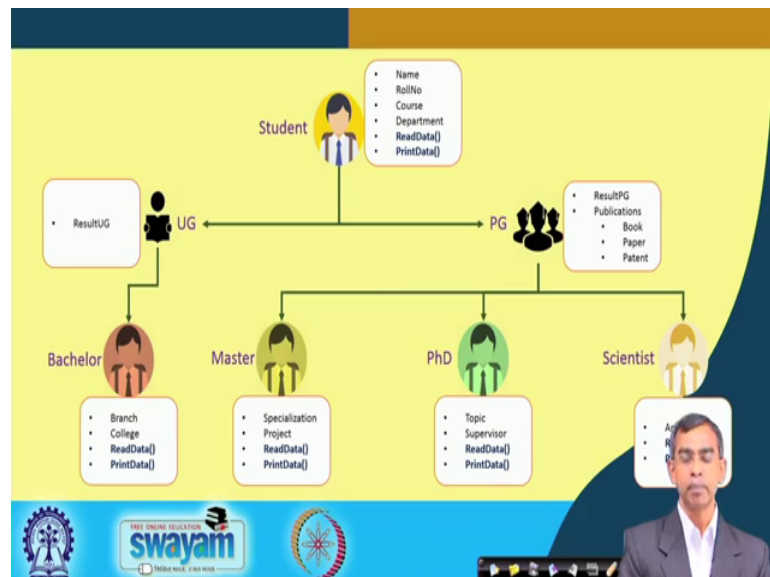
Student

- Name
- RollNo
- Course
- Department
- ReadData()
- PrintData()

- ResultUG

UG

PG

- ResultPG
- Publications
  - Book
  - Paper
  - Patent

Bachelor

- Branch
- College
- ReadData()
- PrintData()

Master

- Specialization
- Project
- ReadData()
- PrintData()

PhD

- Topic
- Supervisor
- ReadData()
- PrintData()

Scientist

- A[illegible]
- R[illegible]
- P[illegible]

FREE ONLINE EDUCATION
swayam